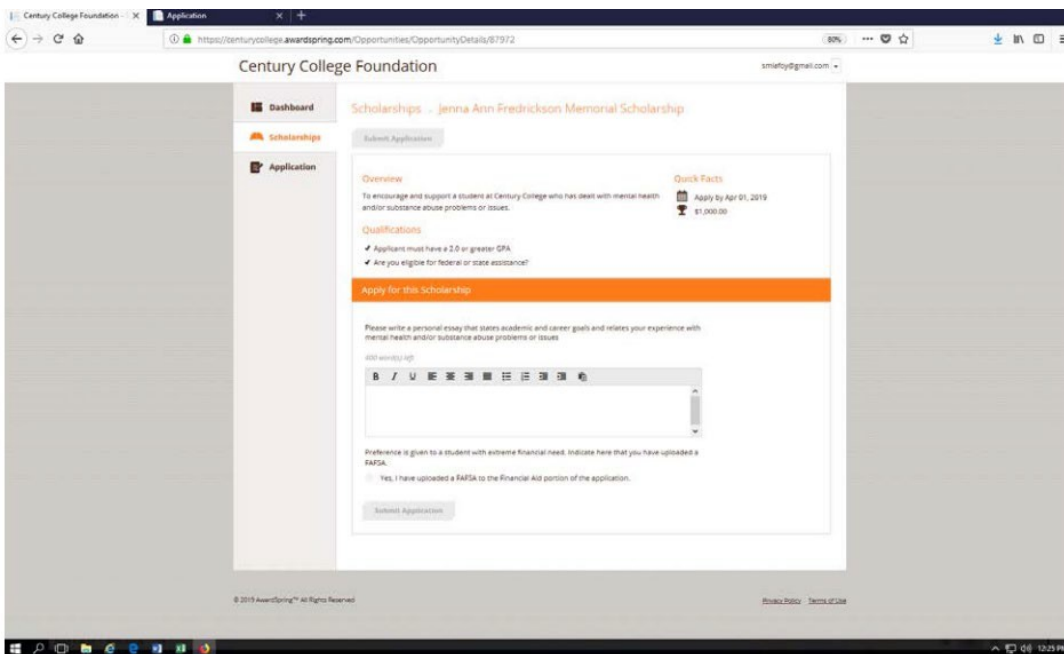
Century College Foundation - | ×
Application
×
+
https://centurycollege.awardspring.com/Opportunities/OpportunityDetails/87972
80%

Century College Foundation
smilefoy@gmail.com

Dashboard
Scholarships
Application

Scholarships » Jenna Ann Fredrickson Memorial Scholarship

Submit Application

Overview
To encourage and support a student at Century College who has dealt with mental health and/or substance abuse problems or issues.

Quick Facts
Apply by Apr 01, 2019
$1,000.00

Qualifications
✔ Applicant must have a 2.0 or greater GPA
✔ Are you eligible for federal or state assistance?

Apply for this Scholarship

Please write a personal essay that states academic and career goals and relates your experience with mental health and/or substance abuse problems or issues

400 word(s) left

B I U

Preference is given to a student with extreme financial need. Indicate here that you have uploaded a FAFSA.

Yes, I have uploaded a FAFSA to the Financial Aid portion of the application.

Submit Application

© 2019 AwardSpring™ All Rights Reserved

Privacy Policy Terms of Use

12:25 PM